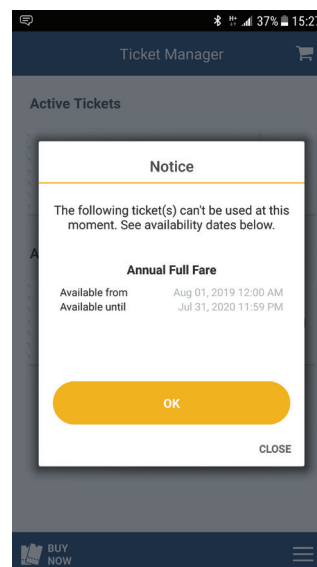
37% 15:27

Ticket Manager

Active Tickets

A

Notice

The following ticket(s) can't be used at this moment. See availability dates below.

Annual Full Fare

| | |
|---|---|
| Available from | Aug 01, 2019 12:00 AM |
| Available until | Jul 31, 2020 11:59 PM |

OK

CLOSE

BUY NOW